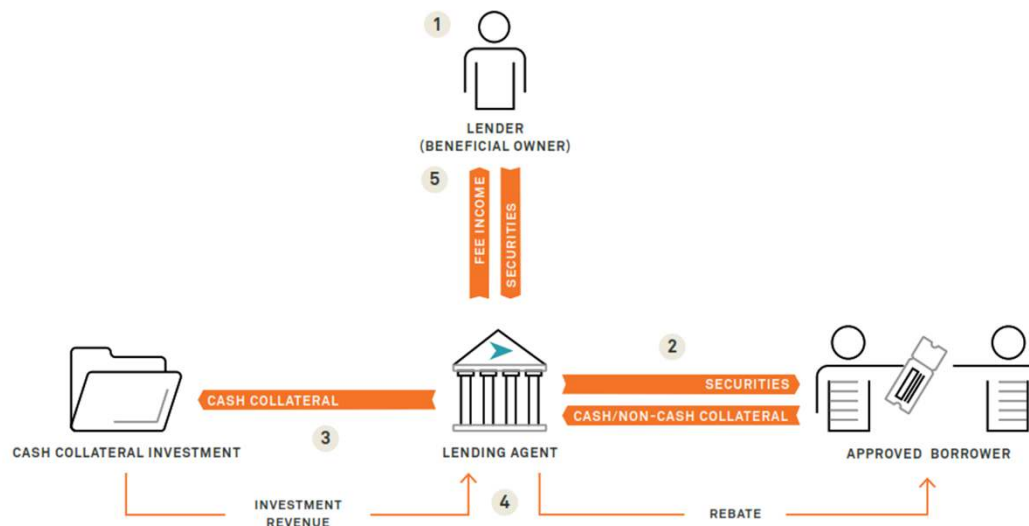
1

LENDER
(BENEFICIAL OWNER)

5

FEE INCOME

SECURITIES

2

SECURITIES

CASH/NON-CASH COLLATERAL

CASH COLLATERAL

3

CASH COLLATERAL INVESTMENT

LENDING AGENT

APPROVED BORROWER

INVESTMENT REVENUE

4

REBATE